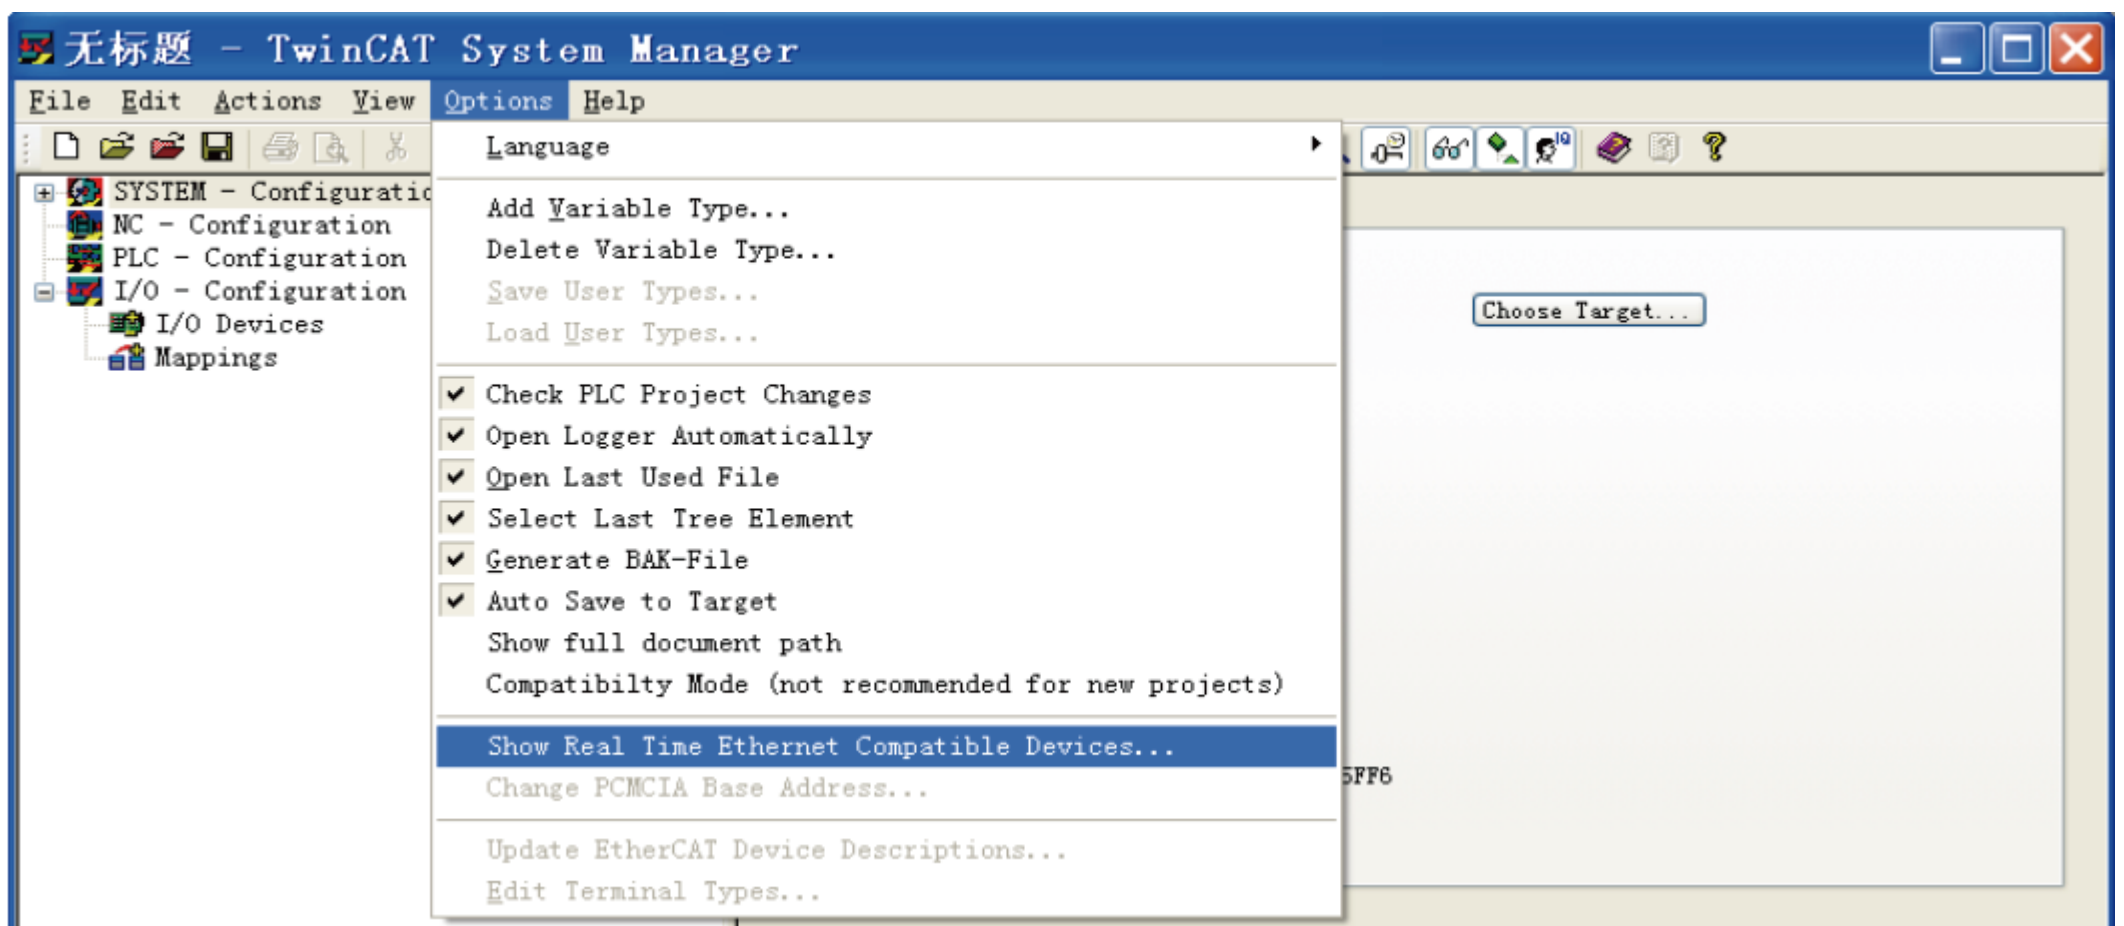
无标题 - TwinCAT System Manager

File Edit Actions View Options Help

SYSTEM - Configuratic
NC - Configuration
PLC - Configuration
I/O - Configuration
I/O Devices
Mappings

Language
Add Variable Type...
Delete Variable Type...
Save User Types...
Load User Types...
Check PLC Project Changes
Open Logger Automatically
Open Last Used File
Select Last Tree Element
Generate BAK-File
Auto Save to Target
Show full document path
Compatibilty Mode (not recommended for new projects)
Show Real Time Ethernet Compatible Devices...
Change PCMCIA Base Address...
Update EtherCAT Device Descriptions...
Edit Terminal Types...

Choose Target...

5FF6